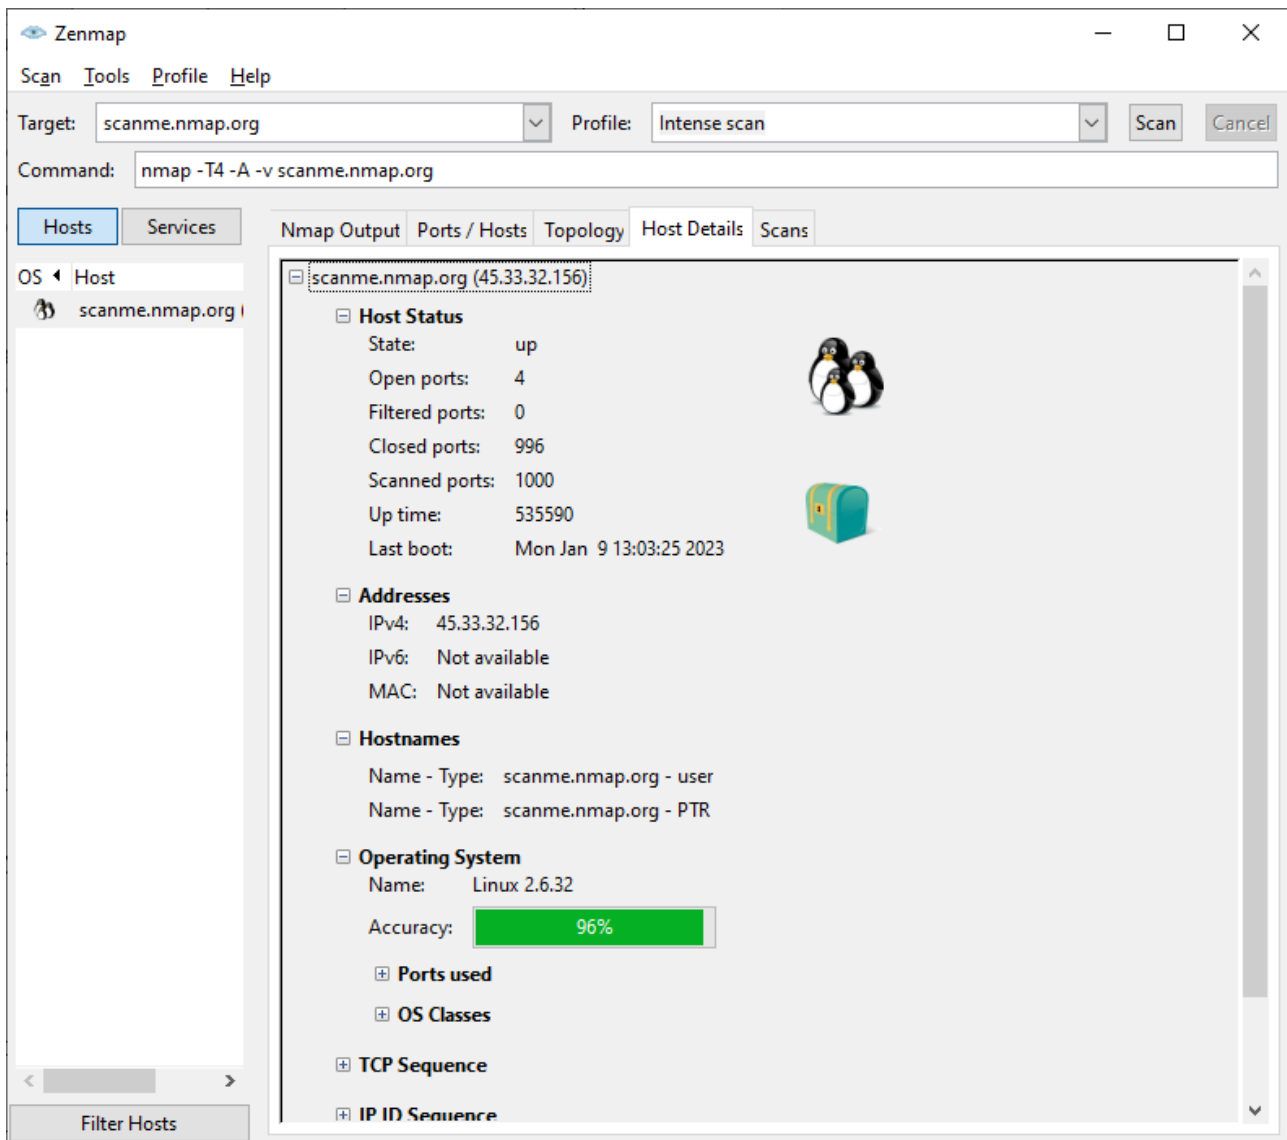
Zenmap

Scan Tools Profile Help

Target: scanme.nmap.org

Profile: Intense scan

Scan Cancel

Command: nmap -T4 -A -v scanme.nmap.org

Hosts Services

OS Host

scanme.nmap.org

Filter Hosts

Nmap Output Ports / Hosts Topology Host Details Scans

scanme.nmap.org (45.33.32.156)

Host Status

State: up

Open ports: 4

Filtered ports: 0

Closed ports: 996

Scanned ports: 1000

Up time: 535590

Last boot: Mon Jan 9 13:03:25 2023

Addresses

IPv4: 45.33.32.156

IPv6: Not available

MAC: Not available

Hostnames

Name - Type: scanme.nmap.org - user

Name - Type: scanme.nmap.org - PTR

Operating System

Name: Linux 2.6.32

Accuracy: 96%

Ports used

OS Classes

TCP Sequence

IP ID Sequence